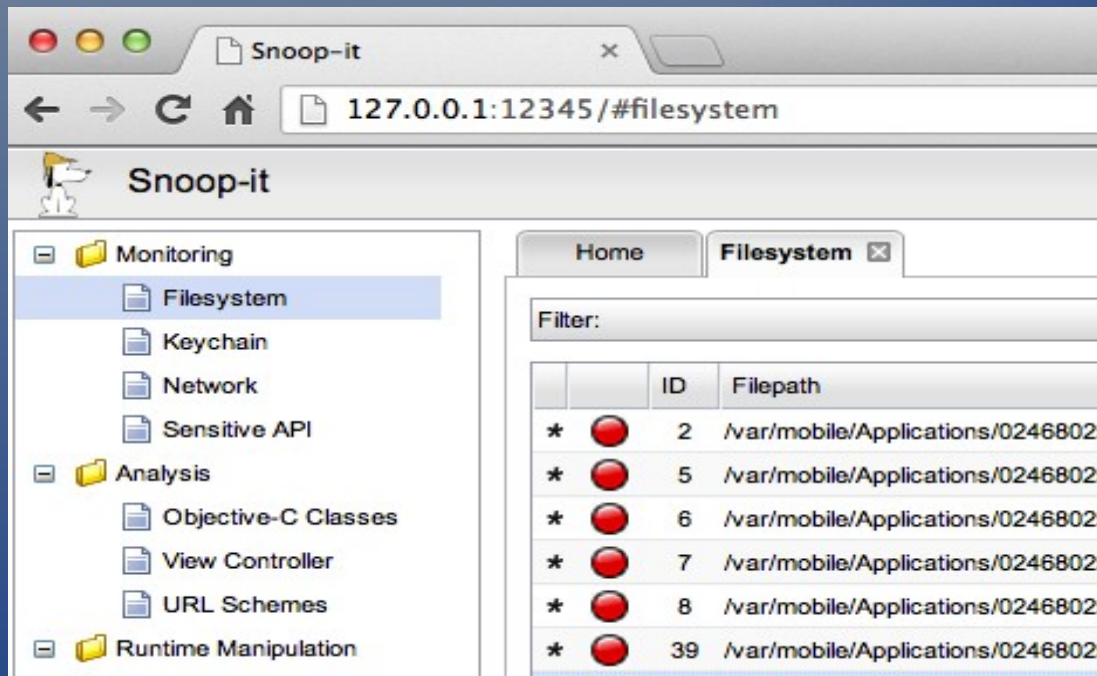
Snoop-it ×

127.0.0.1:12345/#filesystem

Snoop-it

Monitoring
Filesystem
Keychain
Network
Sensitive API
Analysis
Objective-C Classes
View Controller
URL Schemes
Runtime Manipulation

Home | Filesystem

Filter:

| | | ID | Filepath |
|---|---|---|---|
| * | | 2 | /var/mobile/Applications/0246802 |
| * | | 5 | /var/mobile/Applications/0246802 |
| * | | 6 | /var/mobile/Applications/0246802 |
| * | | 7 | /var/mobile/Applications/0246802 |
| * | | 8 | /var/mobile/Applications/0246802 |
| * | | 39 | /var/mobile/Applications/0246802 |